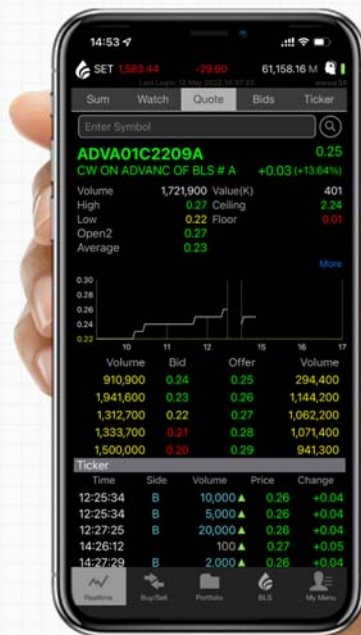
14:53

SET 1,563.44 -29.90 61,158.16 M

Last Login: 12 May 2022 14:37:03

Sum Watch Quote Bids Ticker

Enter Symbol

ADVA01C2209A 0.25

CW ON ADVANC OF BLS # A +0.03 (+13.64%)

| | | | |
|---|---|---|---|
| Volume | 1,721,900 | Value(K) | 401 |
| High | 0.27 | Ceiling | 2.24 |
| Low | 0.22 | Floor | 0.01 |
| Open2 | 0.27 | | |
| Average | 0.23 | | |

More

0.30
0.28
0.26
0.24
0.22
10 11 12 14 15 16 17

| Volume | Bid | Offer | Volume |
|---|---|---|---|
| 910,900 | 0.24 | 0.25 | 294,400 |
| 1,941,600 | 0.23 | 0.26 | 1,144,200 |
| 1,312,700 | 0.22 | 0.27 | 1,062,200 |
| 1,333,700 | 0.21 | 0.28 | 1,071,400 |
| 1,500,000 | 0.20 | 0.29 | 941,300 |

Ticker

| Time | Side | Volume | Price | Change |
|---|---|---|---|---|
| 12:25:34 | B | 10,000 | 0.26 | +0.04 |
| 12:25:34 | B | 5,000 | 0.26 | +0.04 |
| 12:27:25 | B | 20,000 | 0.26 | +0.04 |
| 14:26:12 | | 100 | 0.27 | +0.05 |
| 14:27:29 | B | 2,000 | 0.26 | +0.04 |

Realtime Buy/Sell Portfolio BLS My Menu